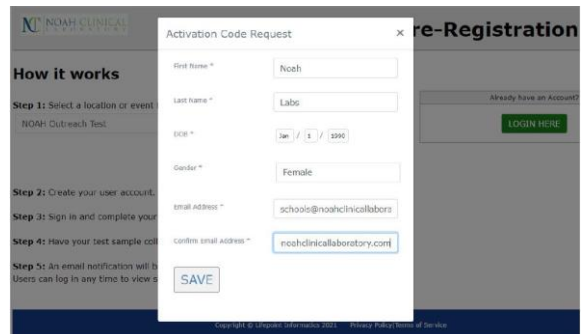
NOAH CLINICAL LABORATORY

re-Registration

How it works

Step 1: Select a location or event

NOAH Outreach Test

Already have an Account?

LOGIN HERE

Step 2: Create your user account.

Step 3: Sign in and complete your

Step 4: Have your test sample coll

Step 5: An email notification will b
Users can log in any time to view s

Activation Code Request ×

First Name * Noah

Last Name * Labs

DOB * Jan / 1 / 1990

Gender * Female

Email Address * schools@noahclinicallabora

Confirm Email Address * noahclinicallaboratory.com

SAVE

Copyright © Lifepoint Informatics 2021 Privacy Policy/Terms of Service